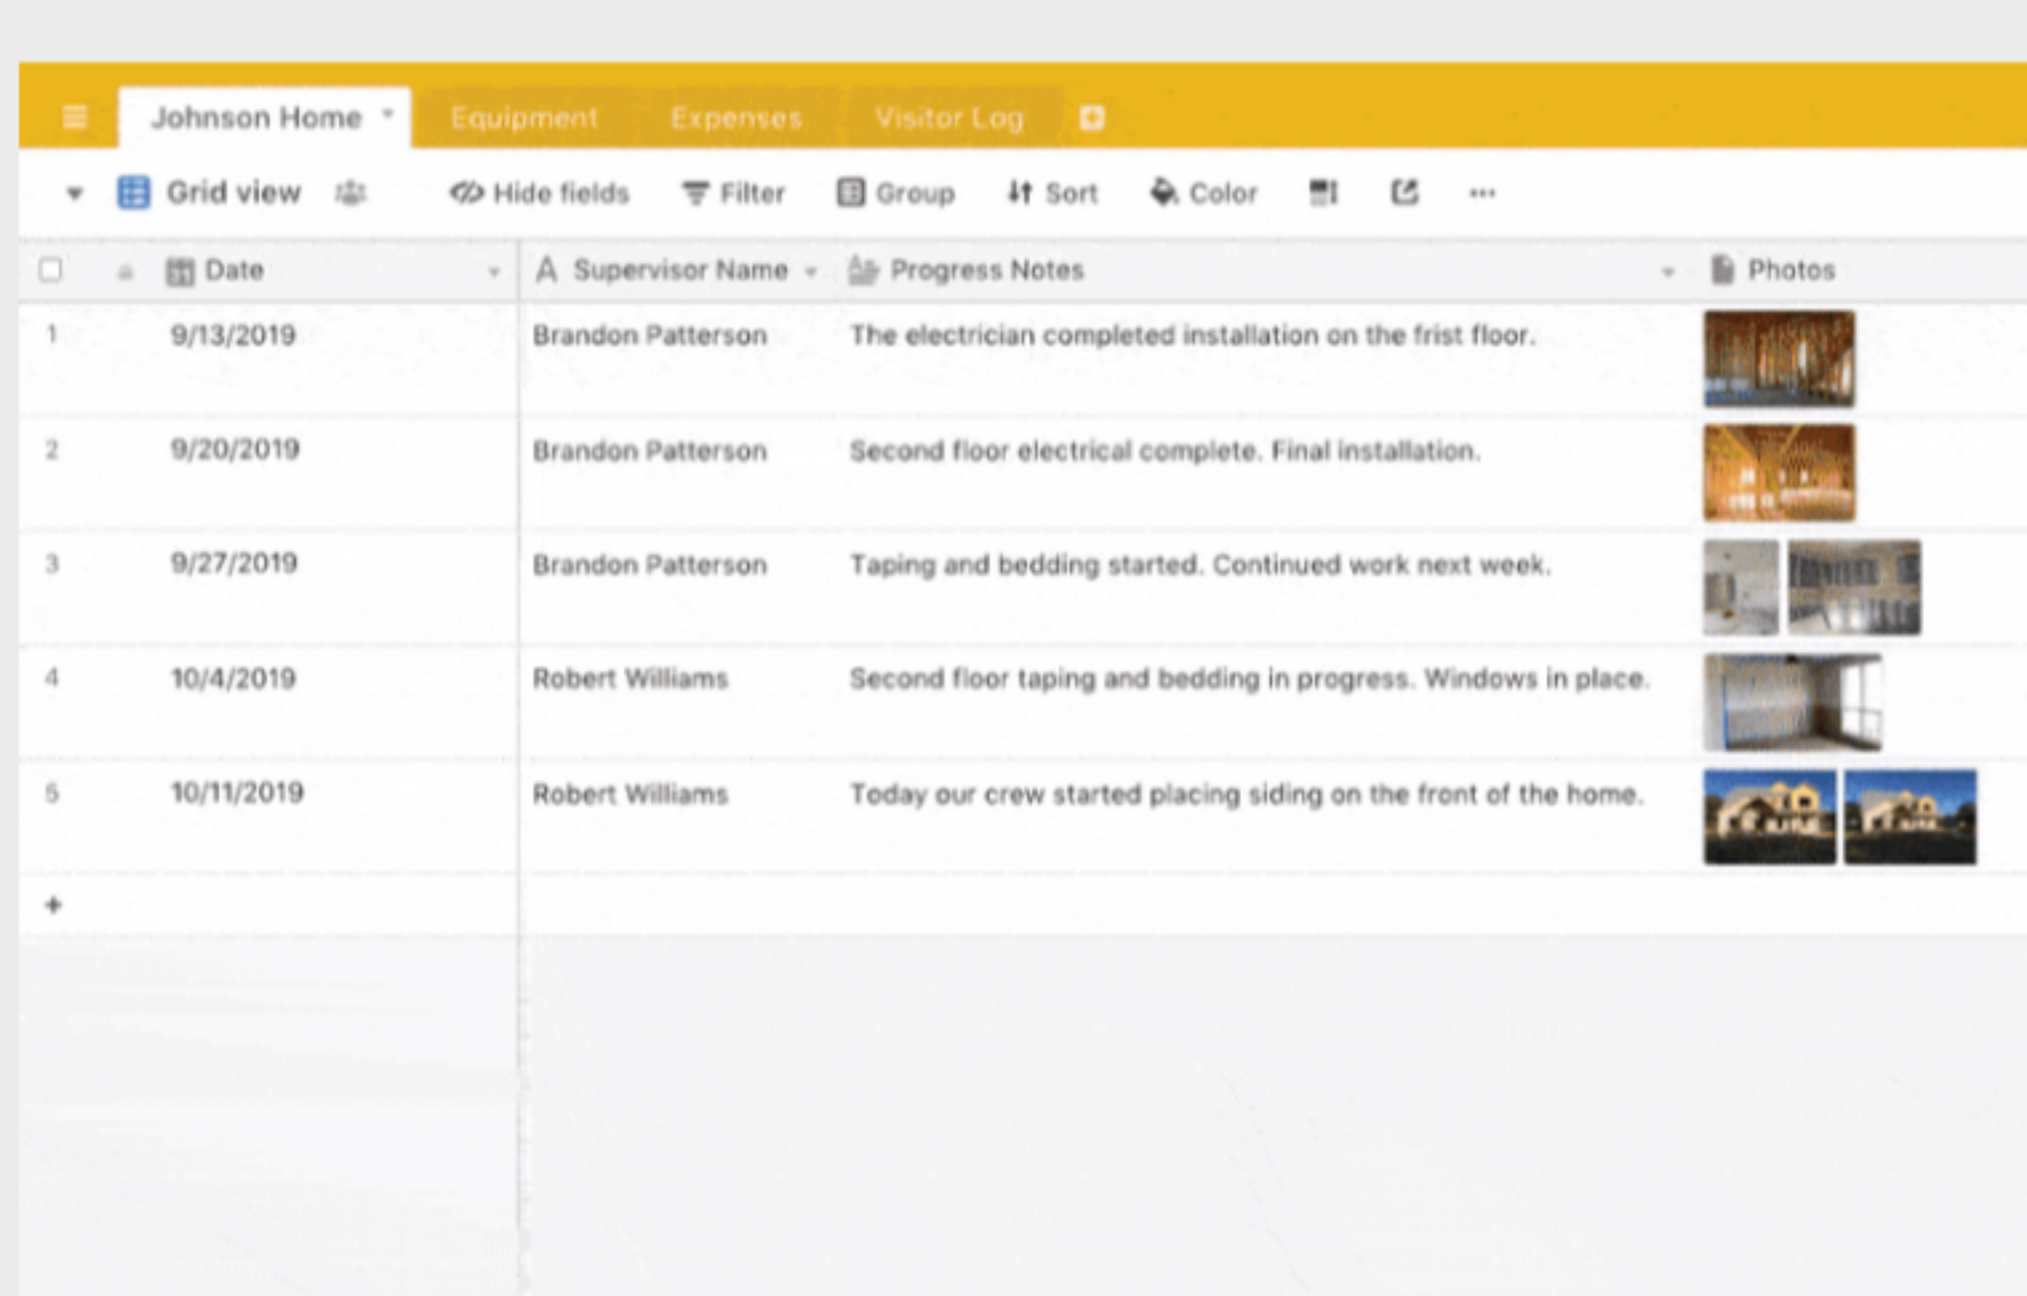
Johnson Home Equipment Expenses Visitor Log

Grid view Hide fields Filter Group Sort Color ···

| | Date | Supervisor Name | Progress Notes | Photos |
|---|---|---|---|---|
| 1 | 9/13/2019 | Brandon Patterson | The electrician completed installation on the frist floor. | |
| 2 | 9/20/2019 | Brandon Patterson | Second floor electrical complete. Final installation. | |
| 3 | 9/27/2019 | Brandon Patterson | Taping and bedding started. Continued work next week. | |
| 4 | 10/4/2019 | Robert Williams | Second floor taping and bedding in progress. Windows in place. | |
| 5 | 10/11/2019 | Robert Williams | Today our crew started placing siding on the front of the home. | |

+